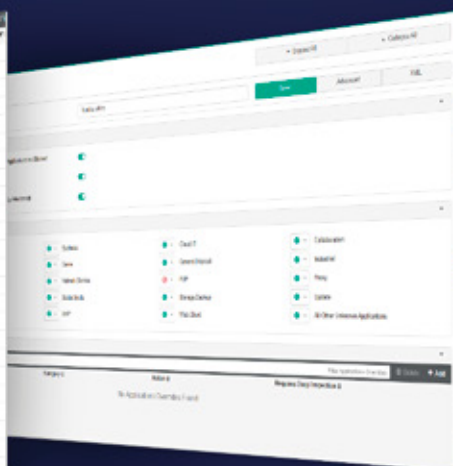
+ Expand All
+ Collapse All
Save
Advanced
XML
Applications Blocked
Software
Cloud IT
Collaboration
Industrial
Proxy
Update
All Other Unknown Applications
Request Deep Inspection
No Application Overrides Found
Delete
+ Add
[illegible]